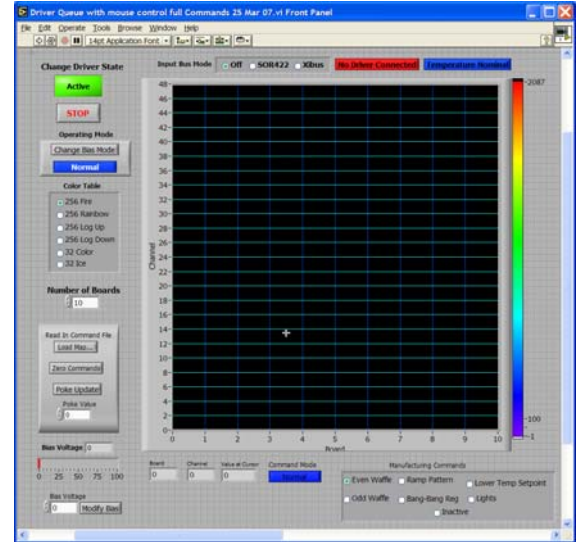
Driver Queue with mouse control full Commands 25 Mar 07.vi Front Panel

File Edit Operate Tools Browse Window Help

14pt Application Font

Change Driver State

Active

STOP

Operating Mode

Change Bias Mode

Normal

Color Table

256 Fire
256 Rainbow
256 Log Up
256 Log Down
32 Color
32 Ice

Number of Boards

10

Read In Command File

Load Map...

Zero Commands

Poke Update

Poke Value

0

Bias Voltage 0

0 25 50 75 100

Bias Voltage

0 Modify Bias

Input Bus Mode Off SOR422 Xbus No Driver Connected Temperature Nominal

48
46
44
42
40
38
36
34
32
30
28
26
24
22
20
18
16
14
12
10
8
6
4
2
0

Channel

0 1 2 3 4 5 6 7 8 9 10

Board

2087

100

1

Board 0 Channel 0 Value at Cursor 0 Command Mode Normal

Manufacturing Commands

Even Waffle
Ramp Pattern
Lower Temp Setpoint
Odd Waffle
Bang-Bang Reg
Lights
Inactive